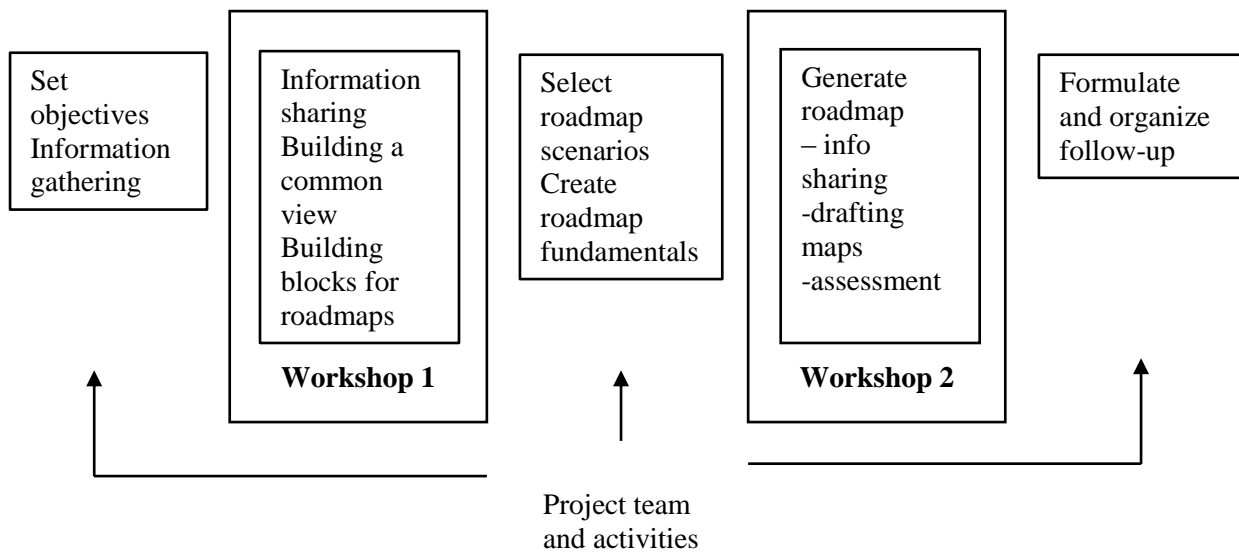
Set objectives
Information gathering

Information sharing
Building a common view
Building blocks for roadmaps

Workshop 1

Select roadmap scenarios
Create roadmap fundamentals

Generate roadmap – info sharing
-drafting maps
-assessment

Workshop 2

Formulate and organize follow-up

Project team and activities